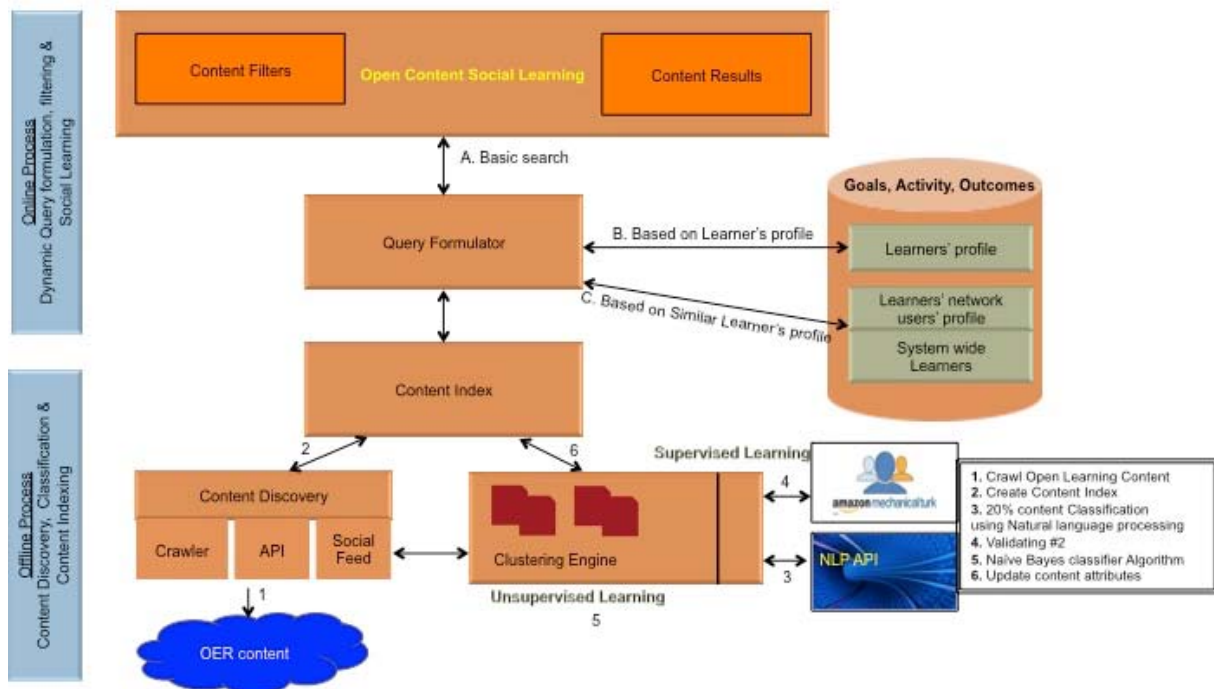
Online Process
Dynamic Query formulation, filtering & Social Learning

Content Filters

Open Content Social Learning

Content Results

A. Basic search

Goals, Activity, Outcomes

Query Formulator

B. Based on Learner's profile

Learners' profile

C. Based on Similar Learner's profile

Learners' network users' profile

System wide Learners

Content Index

Offline Process
Content Discovery, Classification & Content Indexing

2

6

Supervised Learning

4

amazonmechanicalturk

Content Discovery

Crawler

API

Social Feed

Clustering Engine

3

NLP API

1

Unsupervised Learning

5

OER content

1. Crawl Open Learning Content
2. Create Content Index
3. 20% content Classification using Natural language processing
4. Validating #2
5. Naive Bayes classifier Algorithm
6. Update content attributes